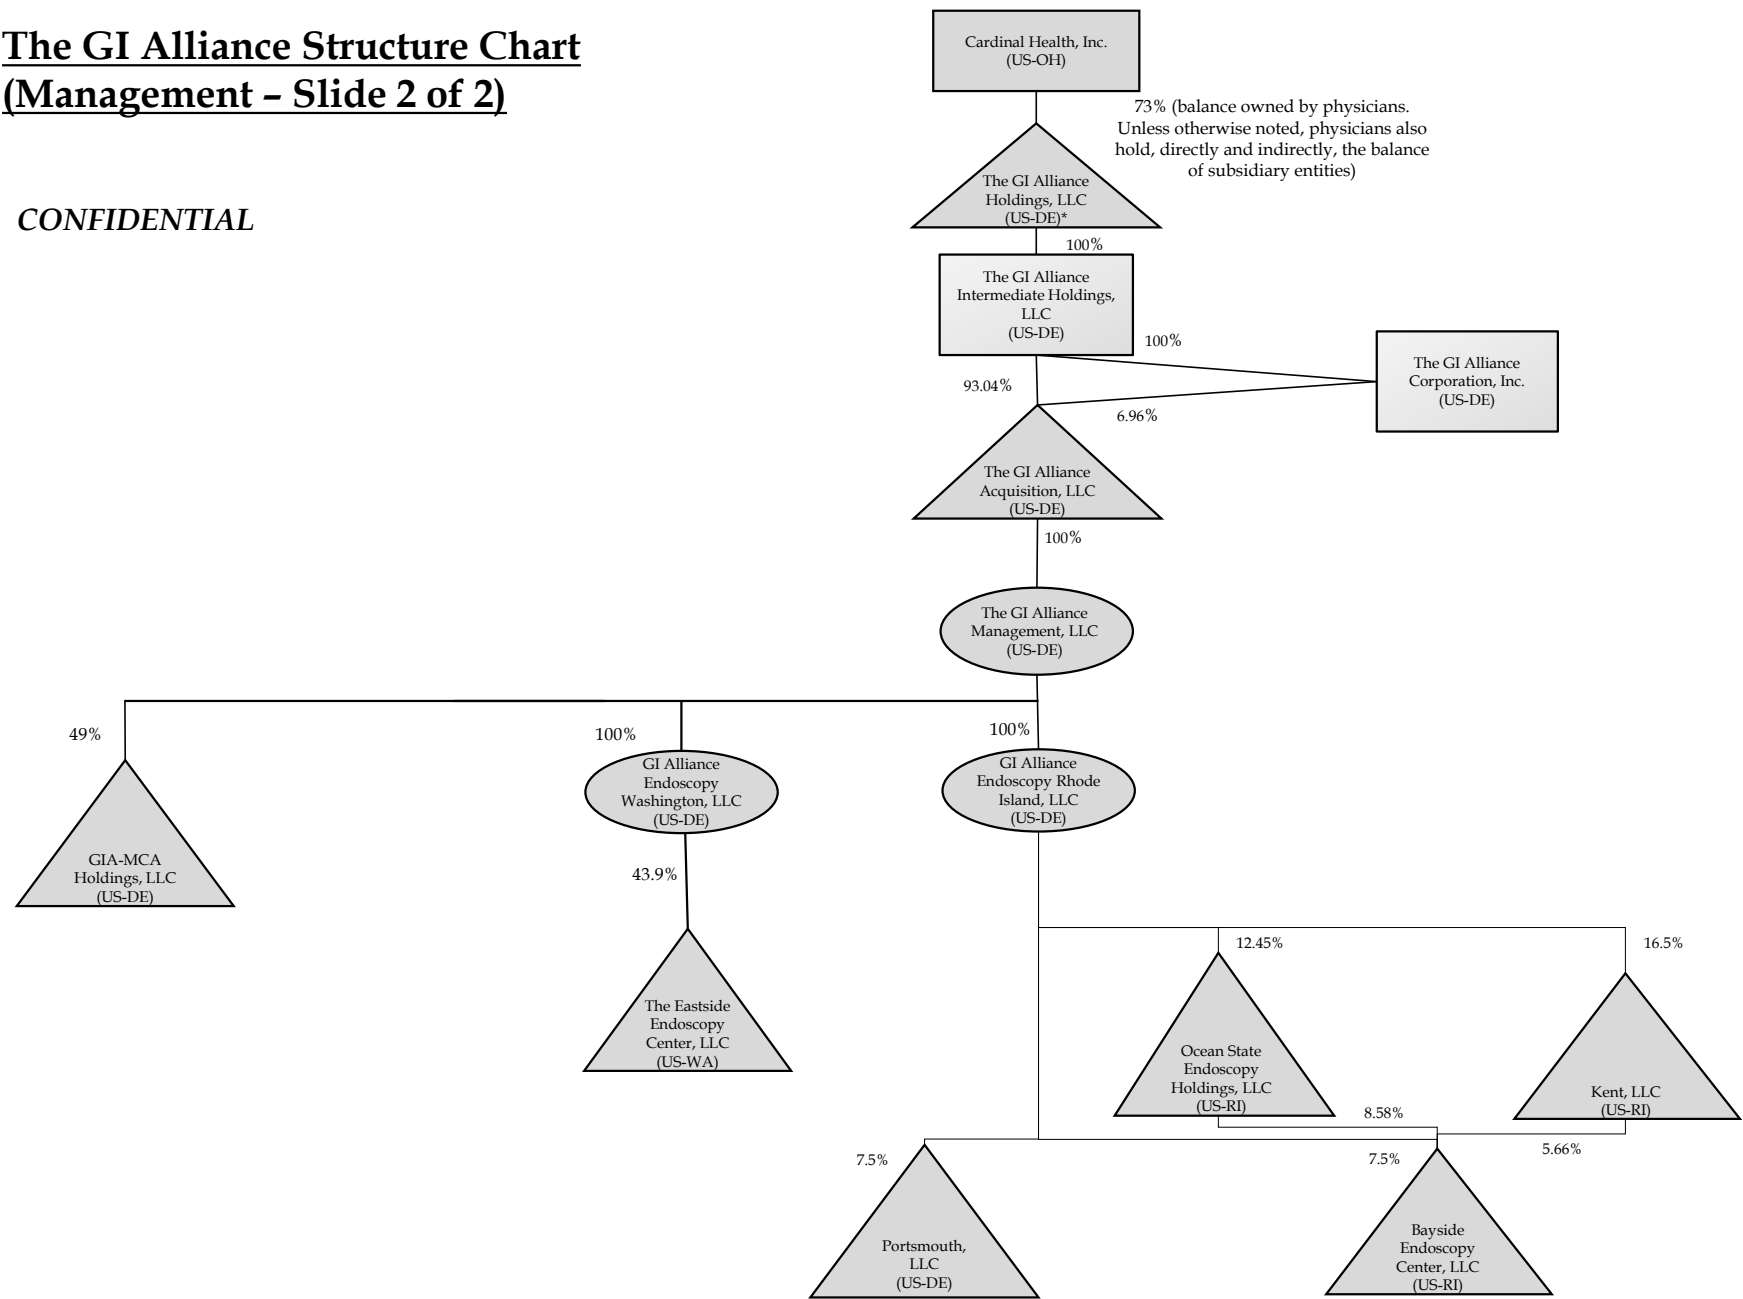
The GI Alliance Structure Chart (Management – Slide 2 of 2)

CONFIDENTIAL

Cardinal Health, Inc. (US-OH)

73% (balance owned by physicians. Unless otherwise noted, physicians also hold, directly and indirectly, the balance of subsidiary entities)

The GI Alliance Holdings, LLC (US-DE)*

100%

The GI Alliance Intermediate Holdings, LLC (US-DE)

100%

The GI Alliance Corporation, Inc. (US-DE)

93.04%

6.96%

The GI Alliance Acquisition, LLC (US-DE)

100%

The GI Alliance Management, LLC (US-DE)

49%

100%

100%

GIA-MCA Holdings, LLC (US-DE)

GI Alliance Endoscopy Washington, LLC (US-DE)

GI Alliance Endoscopy Rhode Island, LLC (US-DE)

43.9%

The Eastside Endoscopy Center, LLC (US-WA)

12.45%

16.5%

Ocean State Endoscopy Holdings, LLC (US-RI)

Kent, LLC (US-RI)

8.58%

5.66%

7.5%

7.5%

Portsmouth, LLC (US-DE)

Bayside Endoscopy Center, LLC (US-RI)